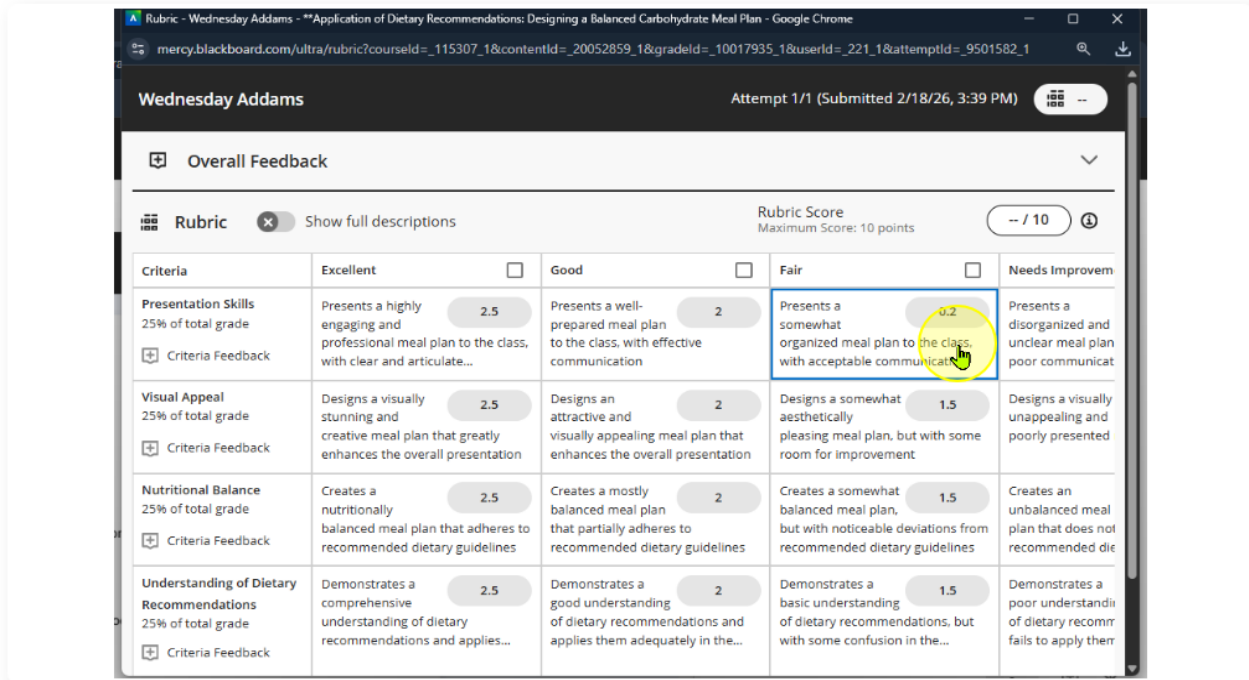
Rubric - Wednesday Addams - **Application of Dietary Recommendations: Designing a Balanced Carbohydrate Meal Plan - Google Chrome

mercy.blackboard.com/ultra/rubric?courseId=_115307_1&contentId=_20052859_1&gradeId=_10017935_1&userId=_221_1&attemptId=_9501582_1

Wednesday Addams

Attempt 1/1 (Submitted 2/18/26, 3:39 PM)

--

Overall Feedback

Rubric

Show full descriptions

Rubric Score
Maximum Score: 10 points

-- / 10

| Criteria | Excellent | Good | Fair | Needs Improveme |
|---|---|---|---|---|
| Presentation Skills 25% of total grade Criteria Feedback | Presents a highly engaging and professional meal plan to the class, with clear and articulate... 2.5 | Presents a well-prepared meal plan to the class, with effective communication 2 | Presents a somewhat organized meal plan to the class, with acceptable communicati 0.2 | Presents a disorganized and unclear meal plan poor communicat |
| Visual Appeal 25% of total grade Criteria Feedback | Designs a visually stunning and creative meal plan that greatly enhances the overall presentation 2.5 | Designs an attractive and visually appealing meal plan that enhances the overall presentation 2 | Designs a somewhat aesthetically pleasing meal plan, but with some room for improvement 1.5 | Designs a visually unappealing and poorly presented |
| Nutritional Balance 25% of total grade Criteria Feedback | Creates a nutritionally balanced meal plan that adheres to recommended dietary guidelines 2.5 | Creates a mostly balanced meal plan that partially adheres to recommended dietary guidelines 2 | Creates a somewhat balanced meal plan, but with noticeable deviations from recommended dietary guidelines 1.5 | Creates an unbalanced meal plan that does not recommended die |
| Understanding of Dietary Recommendations 25% of total grade Criteria Feedback | Demonstrates a comprehensive understanding of dietary recommendations and applies... 2.5 | Demonstrates a good understanding of dietary recommendations and applies them adequately in the... 2 | Demonstrates a basic understanding of dietary recommendations, but with some confusion in the... 1.5 | Demonstrates a poor understandi of dietary recomm fails to apply them |